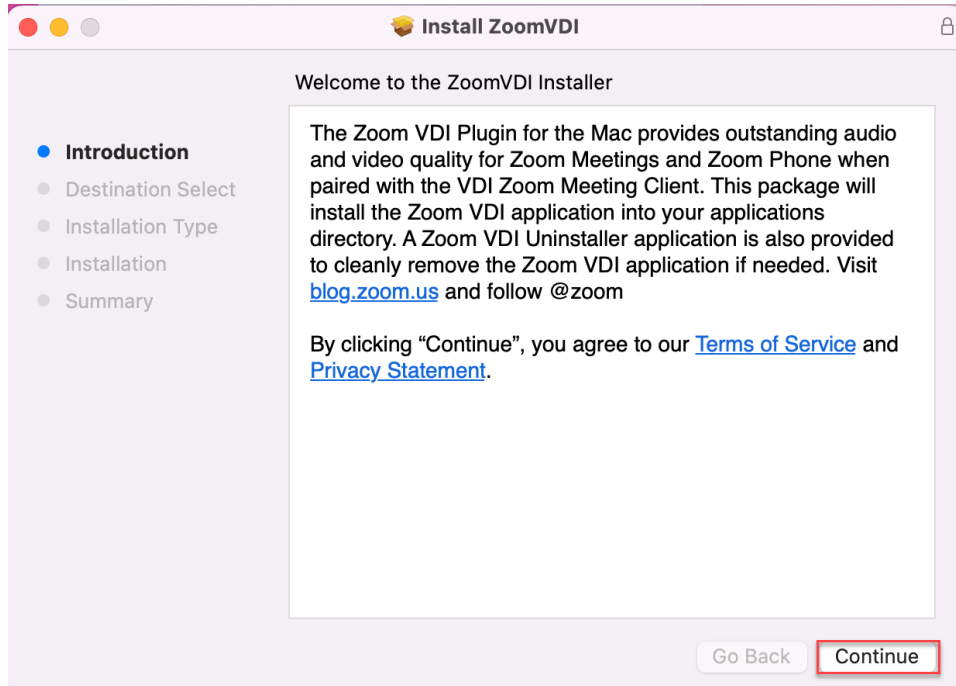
Install ZoomVDI

Welcome to the ZoomVDI Installer

Introduction
Destination Select
Installation Type
Installation
Summary

The Zoom VDI Plugin for the Mac provides outstanding audio and video quality for Zoom Meetings and Zoom Phone when paired with the VDI Zoom Meeting Client. This package will install the Zoom VDI application into your applications directory. A Zoom VDI Uninstaller application is also provided to cleanly remove the Zoom VDI application if needed. Visit blog.zoom.us and follow @zoom

By clicking “Continue”, you agree to our Terms of Service and Privacy Statement.

Go Back
Continue